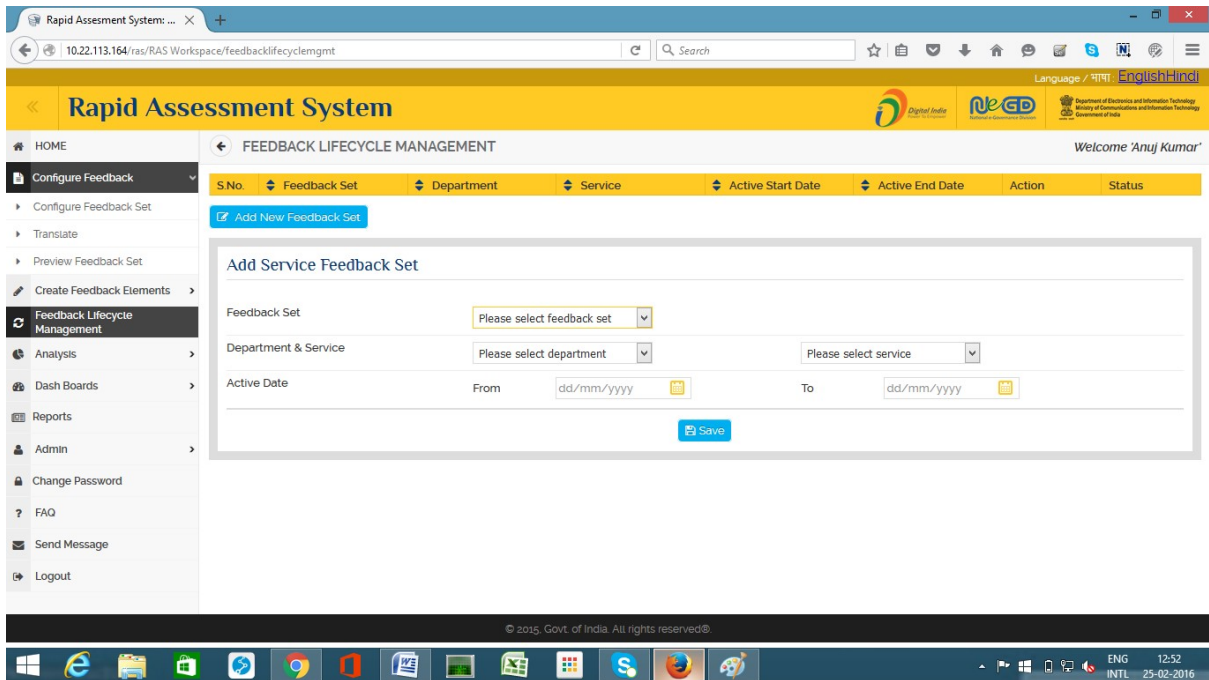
Rapid Assesment System: ... ×

10.22.113.164/ras/RAS Workspace/feedbacklifecyclemgmt

Search

Language / भाषा EnglishHindi

Rapid Assessment System

Digital India

Department of Electronics and Information Technology Ministry of Communications and Information Technology Government of India

HOME

Configure Feedback

Configure Feedback Set

Translate

Preview Feedback Set

Create Feedback Elements

Feedback Lifecycle Management

Analysis

Dash Boards

Reports

Admin

Change Password

FAQ

Send Message

Logout

FEEDBACK LIFECYCLE MANAGEMENT

Welcome 'Anuj Kumar'

| S.No. | Feedback Set | Department | Service | Active Start Date | Active End Date | Action | Status |
|---|---|---|---|---|---|---|---|

Add New Feedback Set

Add Service Feedback Set

Feedback Set Please select feedback set

Department & Service Please select department Please select service

Active Date From dd/mm/yyyy To dd/mm/yyyy

Save

© 2015, Govt. of India. All rights reserved®.

ENG INTL 12:52 25-02-2016